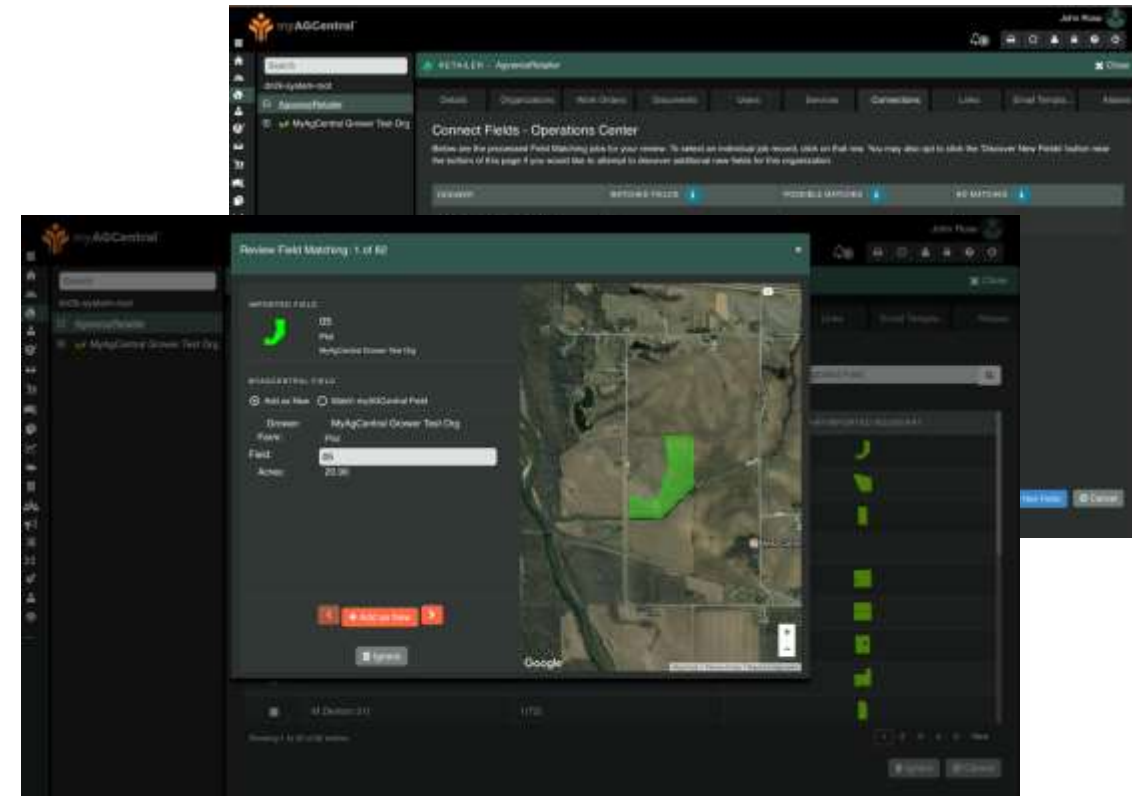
myAGCentral

John Rose

Search

dn-system-root

AgronomRetailer

MyAgCentral Grower Test Org

RETAILER - AgronomRetailer

Close

Details

Organizations

Work Orders

Documents

Users

Services

Connections

Links

Email Templates

Connect Fields - Operations Center

Below are the processed Field Matching jobs for your review. To select an individual job record, click on that row. You may also opt to click the 'Discover New Fields' button near the bottom of this page if you would like to attempt to discover additional new fields for this organization.

MATCHED FIELDS

POSSIBLE MATCHES

NO MATCHES

myAGCentral

Search

dn-system-root

AgronomRetailer

MyAgCentral Grower Test Org

Review Field Matching: 1 of 62

×

IMPORTED FIELD

05

Plot

MyAgCentral Grower Test Org

MYAGCENTRAL FIELD

Add as New

Match myAGCentral Field

Grower:

MyAgCentral Grower Test Org

Farm:

Plot

Field:

05

Acres:

20.90

+ Add as New

Ignore

Google

John Rose

Close

Links

Email Template

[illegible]

IMPORTED BOUNDARY

New Fields

Cancel

M Division 310

1/10

Showing 1 to 10 of 62 entries

1 2 3 4 5 Next

Ignore

Cancel